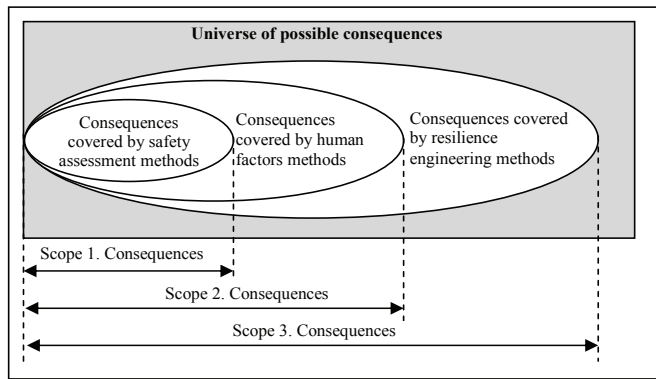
Universe of possible consequences

Consequences covered by safety assessment methods

Consequences covered by human factors methods

Consequences covered by resilience engineering methods

Scope 1. Consequences

Scope 2. Consequences

Scope 3. Consequences